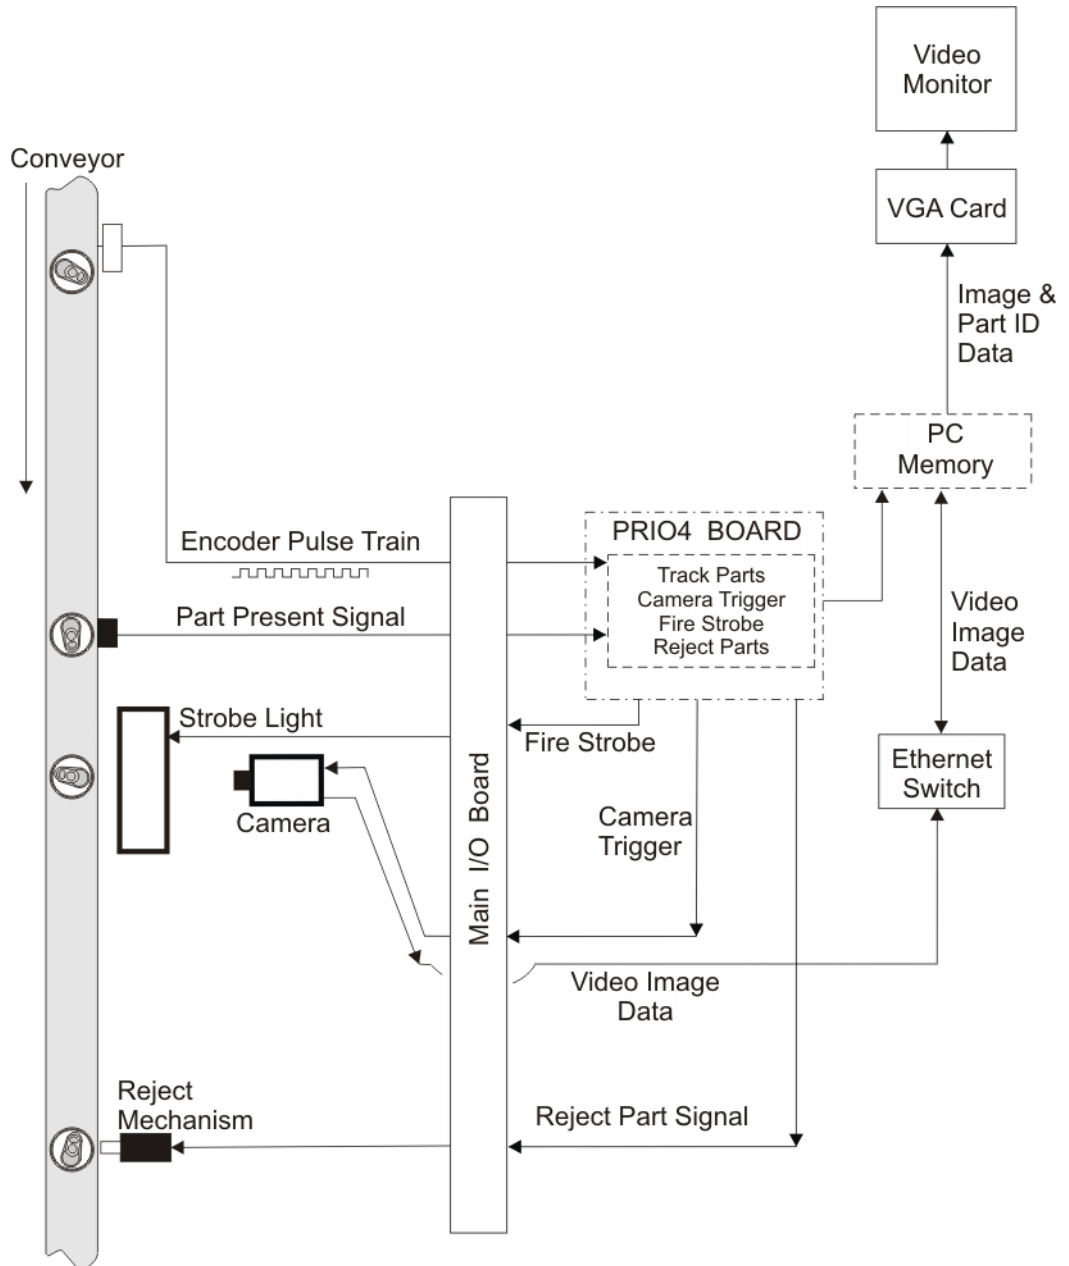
Video Monitor

Conveyor

VGA Card

Image & Part ID Data

PC Memory

Encoder Pulse Train

PRIO4 BOARD

Track Parts
Camera Trigger
Fire Strobe
Reject Parts

Part Present Signal

Video Image Data

Strobe Light

Fire Strobe

Ethernet Switch

Camera

Main I/O Board

Camera Trigger

Video Image Data

Reject Mechanism

Reject Part Signal